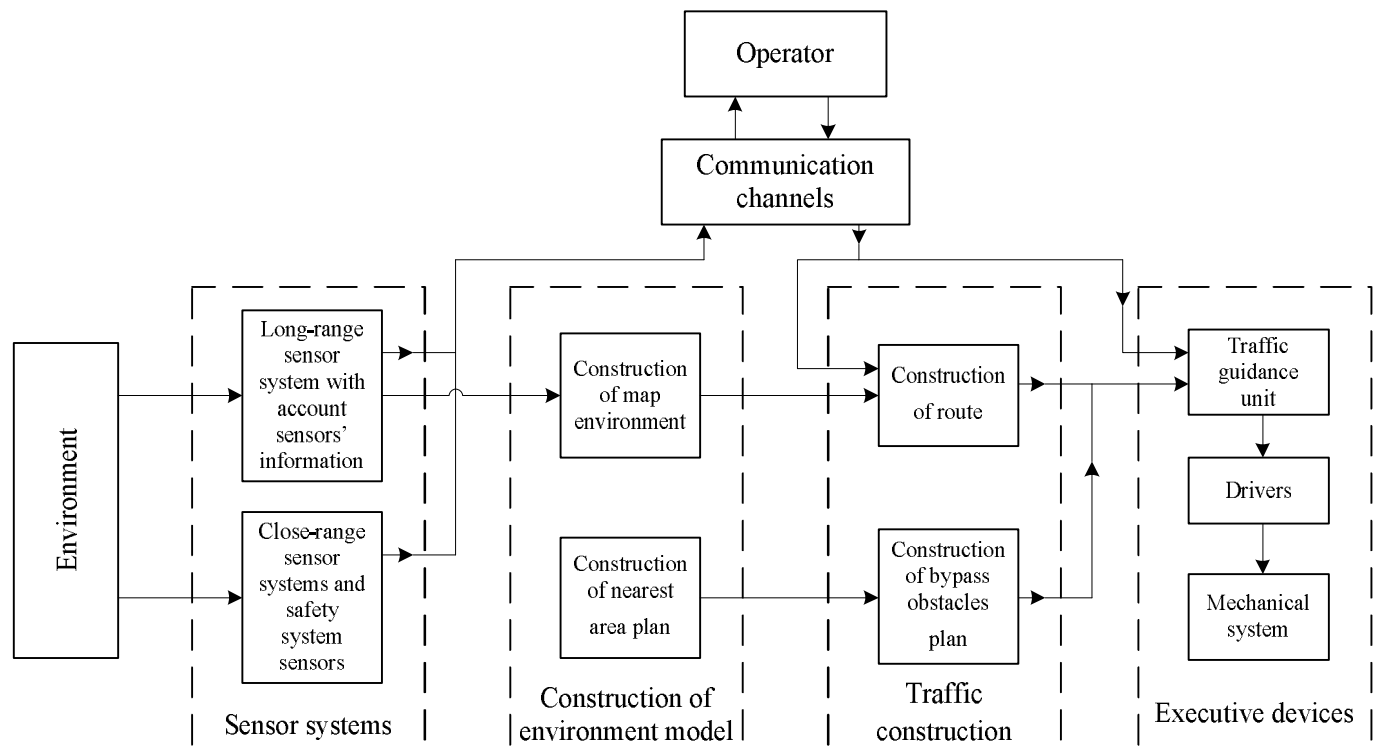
Operator

Communication channels

Environment

Long-range sensor system with account sensors' information

Close-range sensor systems and safety system sensors

Sensor systems

Construction of map environment

Construction of nearest area plan

Construction of environment model

Construction of route

Construction of bypass obstacles plan

Traffic construction

Traffic guidance unit

Drivers

Mechanical system

Executive devices